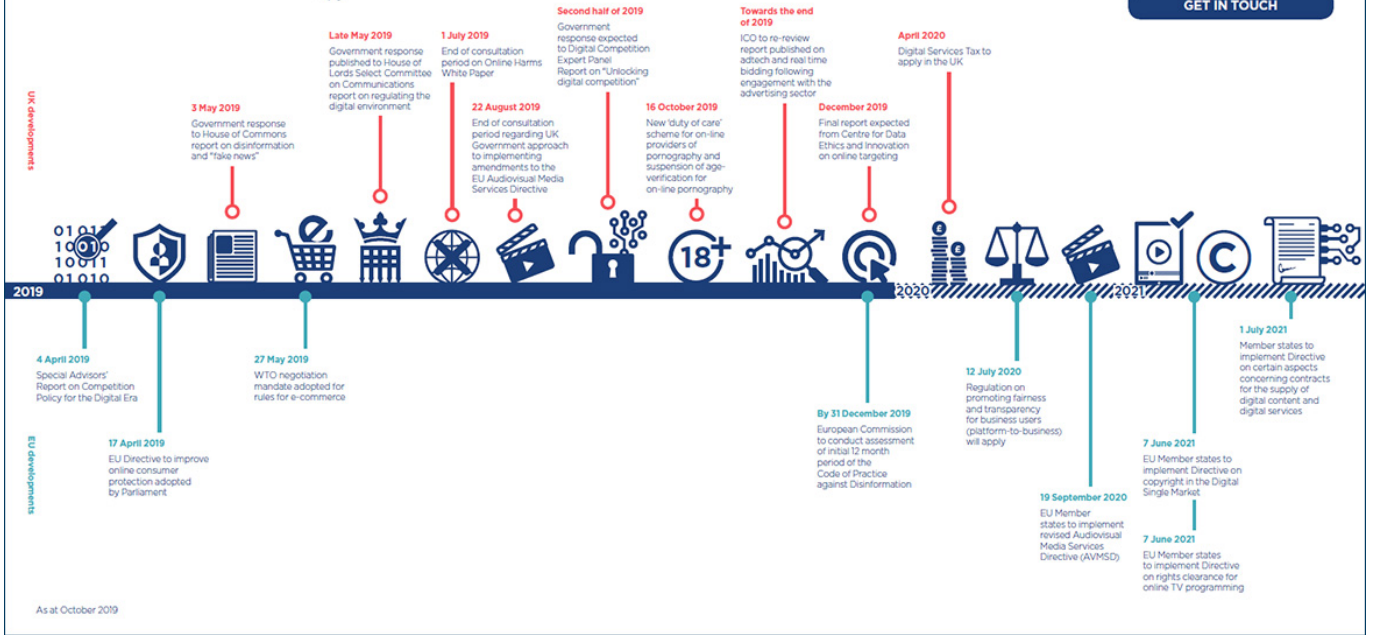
GET IN TOUCH

UK developments

3 May 2019
Government response to House of Commons report on disinformation and "fake news"

Late May 2019
Government response published to House of Lords Select Committee on Communications report on regulating the digital environment

1 July 2019
End of consultation period on Online Harms White Paper

22 August 2019
End of consultation period regarding UK Government approach to implementing amendments to the EU Audiovisual Media Services Directive

Second half of 2019
Government response expected to Digital Competition Expert Panel Report on "Unlocking digital competition"

16 October 2019
New 'duty of care' scheme for on-line providers of pornography and suspension of age-verification for on-line pornography

Towards the end of 2019
ICO to re-review report published on adtech and real time bidding following engagement with the advertising sector

December 2019
Final report expected from Centre for Data Ethics and Innovation on online targeting

April 2020
Digital Services Tax to apply in the UK

01 01
10 01
10 01 1
01 010

18+

2019

2020

2021

EU developments

4 April 2019
Special Advisors' Report on Competition Policy for the Digital Era

17 April 2019
EU Directive to improve online consumer protection adopted by Parliament

27 May 2019
WTO negotiation mandate adopted for rules for e-commerce

By 31 December 2019
European Commission to conduct assessment of initial 12 month period of the Code of Practice against Disinformation

12 July 2020
Regulation on promoting fairness and transparency for business users (platform-to-business) will apply

19 September 2020
EU Member states to implement revised Audiovisual Media Services Directive (AVMSD)

7 June 2021
EU Member states to implement Directive on copyright in the Digital Single Market

7 June 2021
EU Member states to implement Directive on rights clearance for online TV programming

1 July 2021
Member states to implement Directive on certain aspects concerning contracts for the supply of digital content and digital services

As at October 2019